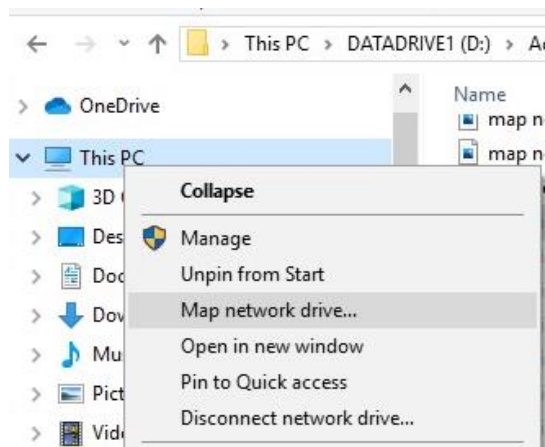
> This PC > DATADRIVE1 (D:) > Ac

OneDrive
This PC
3D (
Des
Doc
Dov
Mu
Pict
Vid

Name
map n
map n

Collapse
Manage
Unpin from Start
Map network drive...
Open in new window
Pin to Quick access
Disconnect network drive...